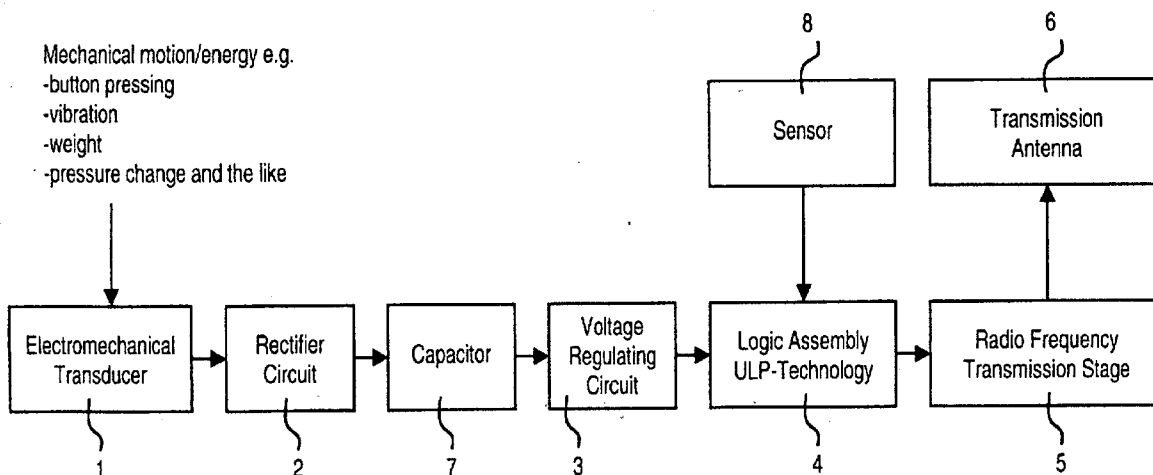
Mechanical motion/energy e.g.
-button pressing
-vibration
-weight
-pressure change and the like

8

Sensor

6

Transmission Antenna

Electromechanical Transducer

1

Rectifier Circuit

2

Capacitor

7

Voltage Regulating Circuit

3

Logic Assembly ULP-Technology

4

Radio Frequency Transmission Stage

5